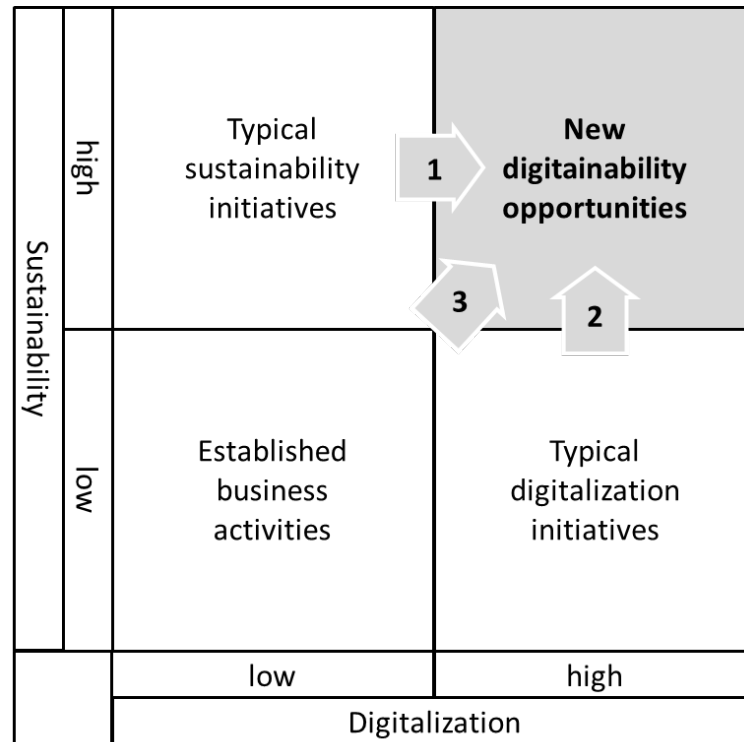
| Sustainability | high | Typical sustainability initiatives | 1 New digitainability opportunities |
|---|---|---|---|
| | | 3 | 2 |
| | low | Established business activities | Typical digitalization initiatives |
| | | low | high |
| | | Digitalization | |